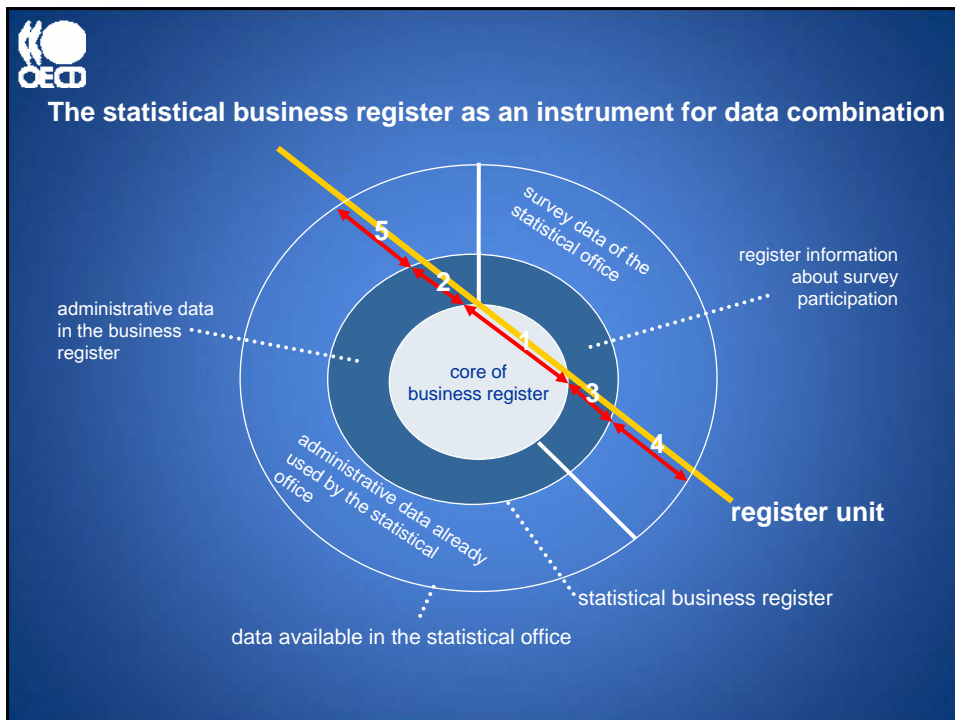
OECD

The statistical business register as an instrument for data combination

survey data of the statistical office

register information about survey participation

administrative data in the business register

5

2

1

core of business register

3

4

administrative data already used by the statistical office

register unit

statistical business register

data available in the statistical office